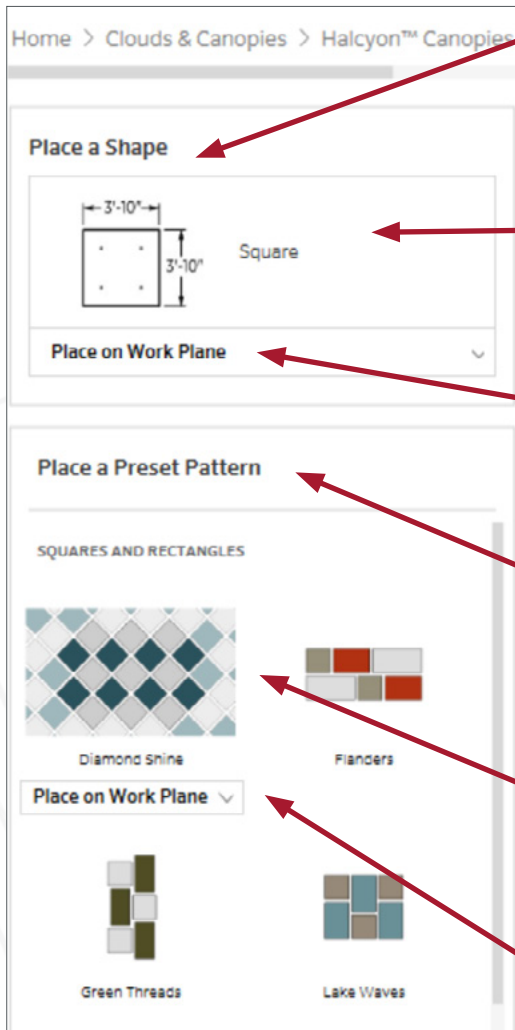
Home > Clouds & Canopies > Halcyon™ Canopies

Place a Shape

3'-10"

3'-10"

Square

Place on Work Plane

Place a Preset Pattern

SQUARES AND RECTANGLES

Diamond Shine

Flanders

Place on Work Plane

Green Threads

Lake Waves